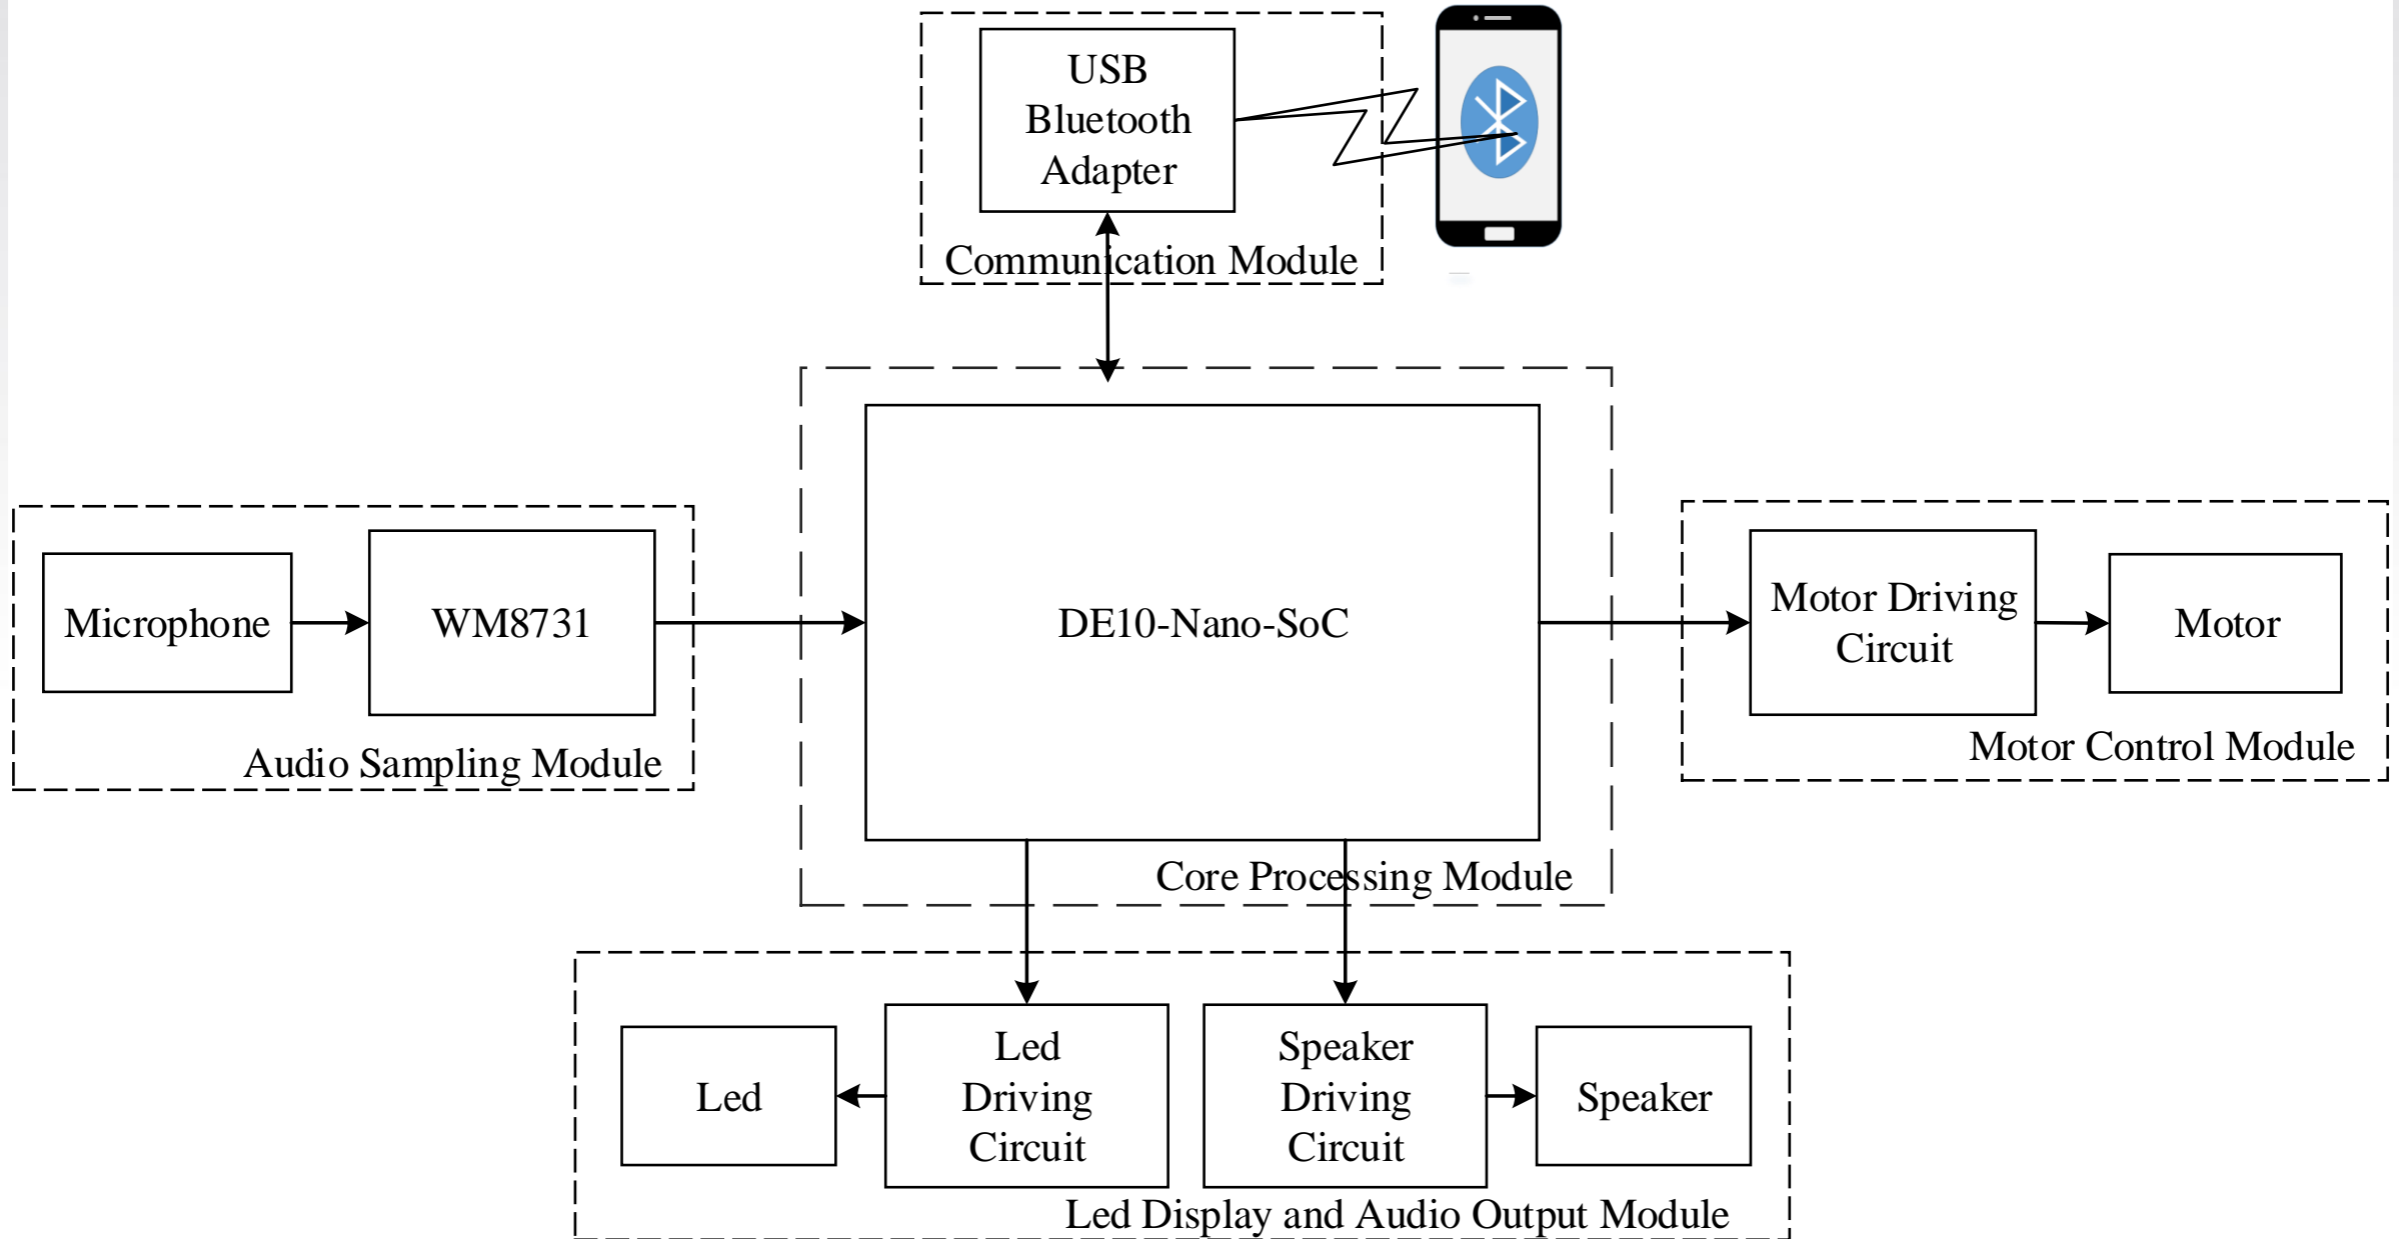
USB Bluetooth Adapter

Communication Module

DE10-Nano-SoC

Core Processing Module

Microphone

WM8731

Audio Sampling Module

Motor Driving Circuit

Motor

Motor Control Module

Led

Led Driving Circuit

Speaker Driving Circuit

Speaker

Led Display and Audio Output Module